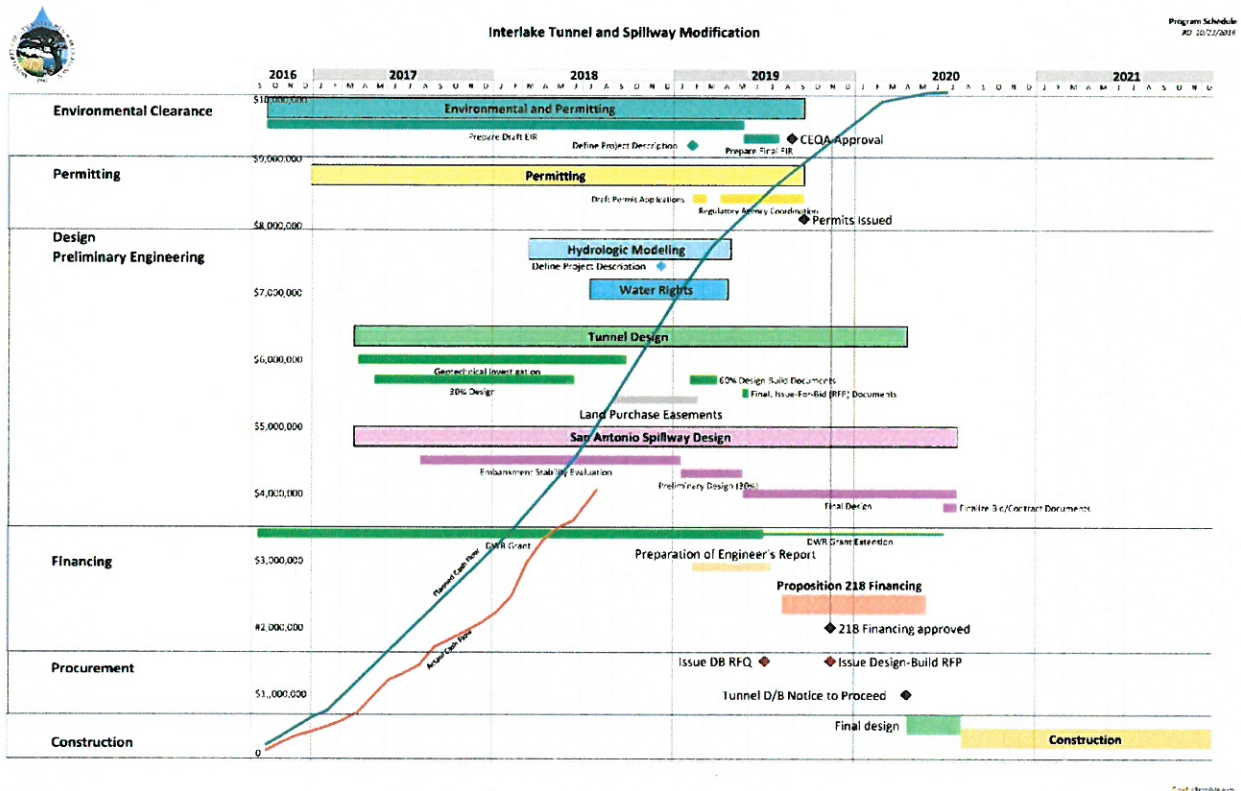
Interlake Tunnel and Spillway Modification

Program Schedule
RD 10/22/2018

| 2016 | 2017 | 2018 | 2019 | 2020 | 2021 |
|---|---|---|---|---|---|

S O N D J F M A M J J A S O N D J F M A M J J A S O N D J F M A M J J A S O N D J F M A M J J A S O N D J F M A M J J A S O N D

Environmental Clearance

$10,000,000

Environmental and Permitting

Prepare Draft EIR

Define Project Description

Prepare Final EIR

CEQA Approval

$9,000,000

Permitting

Permitting

Draft Permit Applications

Regulatory Agency Coordination

Permits Issued

$8,000,000

Design
Preliminary Engineering

Hydrologic Modeling

Define Project Description

$7,000,000

Water Rights

Tunnel Design

$6,000,000

Geotechnical Investigation

30% Design

60% Design Build Documents

Final, Issue-For-Bid (RFP) Documents

Land Purchase Easements

$5,000,000

San Antonio Spillway Design

Embankment Stability Evaluation

Preliminary Design (30%)

$4,000,000

Final Design

Finalize Bid/Contract Documents

Financing

DWR Grant

DWR Grant Extension

$3,000,000

Preparation of Engineer's Report

Planned Cash Flow

Proposition 218 Financing

$2,000,000

218 Financing approved

Actual Cash Flow

Procurement

Issue DB RFQ

Issue Design-Build RFP

$1,000,000

Tunnel D/B Notice to Proceed

Construction

0

Final design

Construction